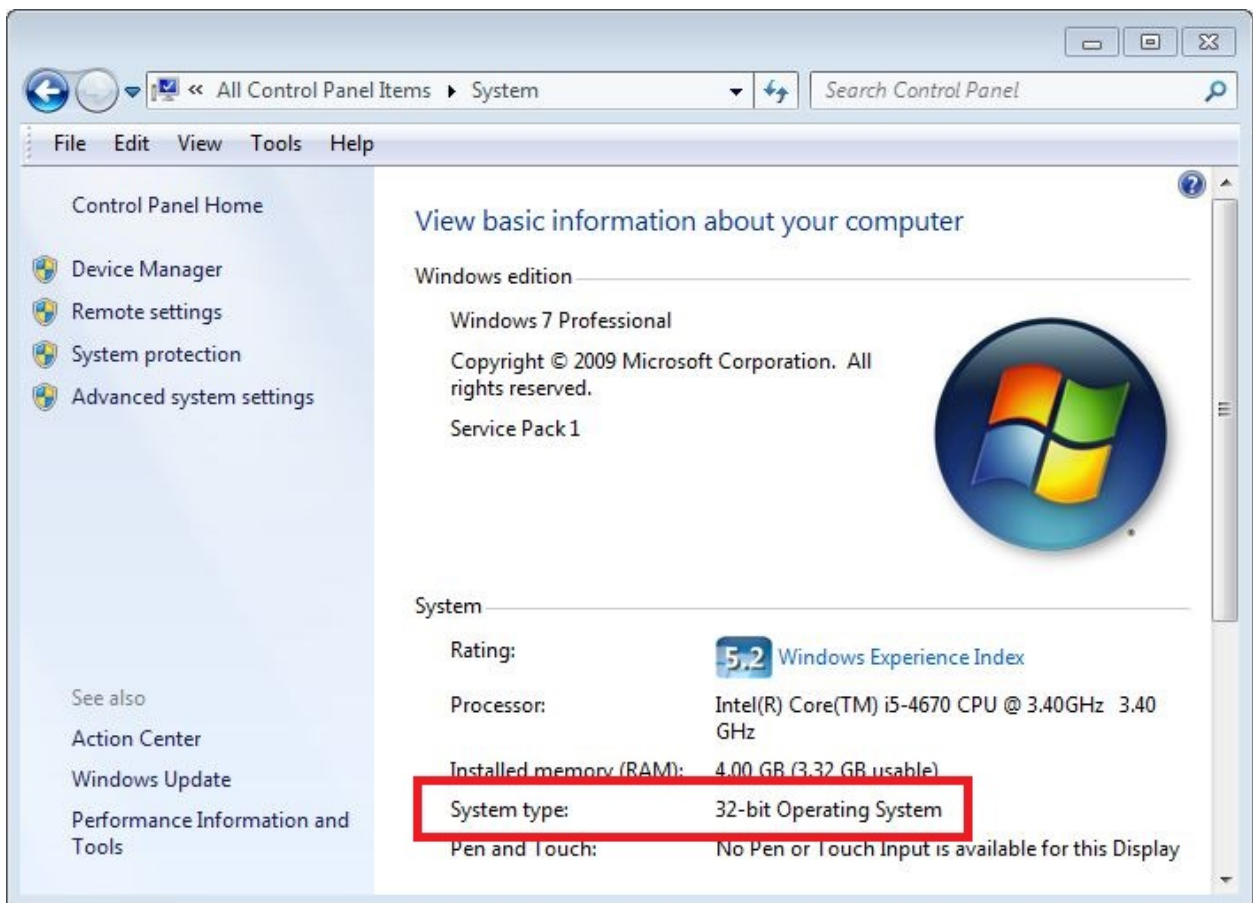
« All Control Panel Items ▸ System

Search Control Panel

File Edit View Tools Help

Control Panel Home

Device Manager

Remote settings

System protection

Advanced system settings

See also

Action Center

Windows Update

Performance Information and Tools

View basic information about your computer

Windows edition

Windows 7 Professional

Copyright © 2009 Microsoft Corporation. All rights reserved.

Service Pack 1

System

| | |
|---|---|
| Rating: | 5.2 Windows Experience Index |
| Processor: | Intel(R) Core(TM) i5-4670 CPU @ 3.40GHz 3.40 GHz |
| Installed memory (RAM): | 4.00 GB (3.32 GB usable) |
| System type: | 32-bit Operating System |
| Pen and Touch: | No Pen or Touch Input is available for this Display |